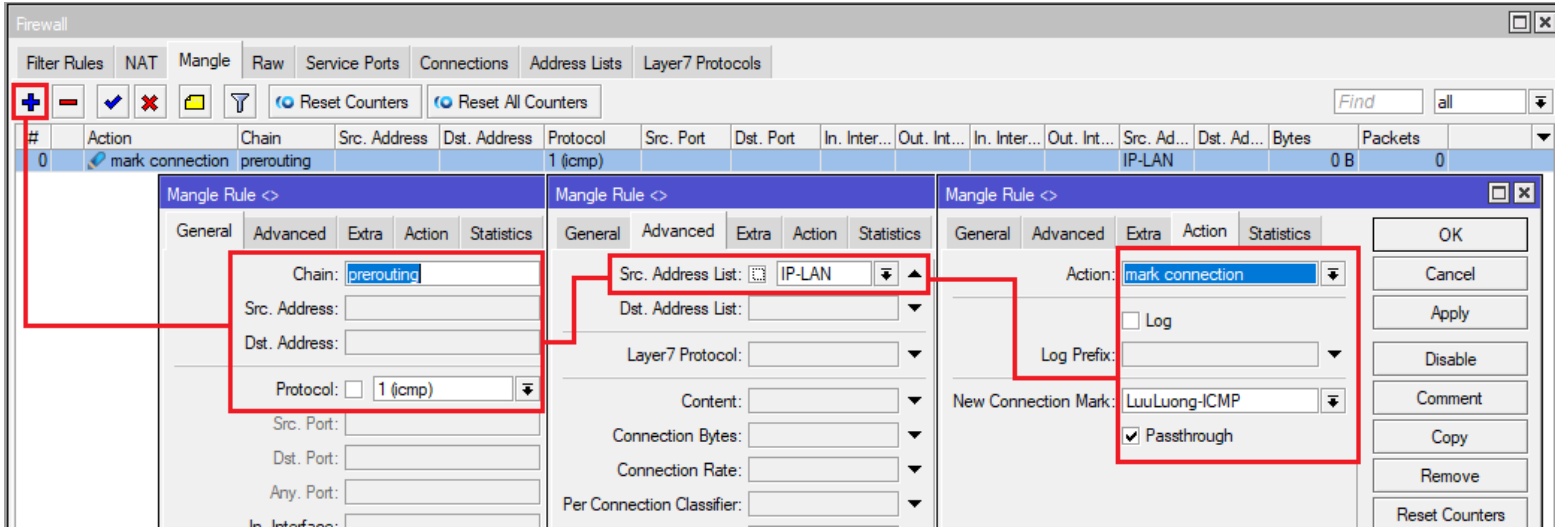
Firewall

Filter Rules | NAT | Mangle | Raw | Service Ports | Connections | Address Lists | Layer7 Protocols

Reset Counters | Reset All Counters

Find | all

| # | Action | Chain | Src. Address | Dst. Address | Protocol | Src. Port | Dst. Port | In. Inter... | Out. Int... | In. Inter... | Out. Int... | Src. Ad... | Dst. Ad... | Bytes | Packets |
|---|---|---|---|---|---|---|---|---|---|---|---|---|---|---|---|
| 0 | mark connection | prerouting | | | 1 (icmp) | | | | | | | IP-LAN | | 0 B | 0 |

Mangle Rule <>

General | Advanced | Extra | Action | Statistics

Chain: prerouting
Src. Address:
Dst. Address:
Protocol: 1 (icmp)
Src. Port:
Dst. Port:
Any. Port:
In. Interface:

Mangle Rule <>

General | Advanced | Extra | Action | Statistics

Src. Address List: IP-LAN
Dst. Address List:
Layer7 Protocol:
Content:
Connection Bytes:
Connection Rate:
Per Connection Classifier:

Mangle Rule <>

General | Advanced | Extra | Action | Statistics

Action: mark connection
Log
Log Prefix:
New Connection Mark: LuuLuong-ICMP
Passthrough

OK
Cancel
Apply
Disable
Comment
Copy
Remove
Reset Counters